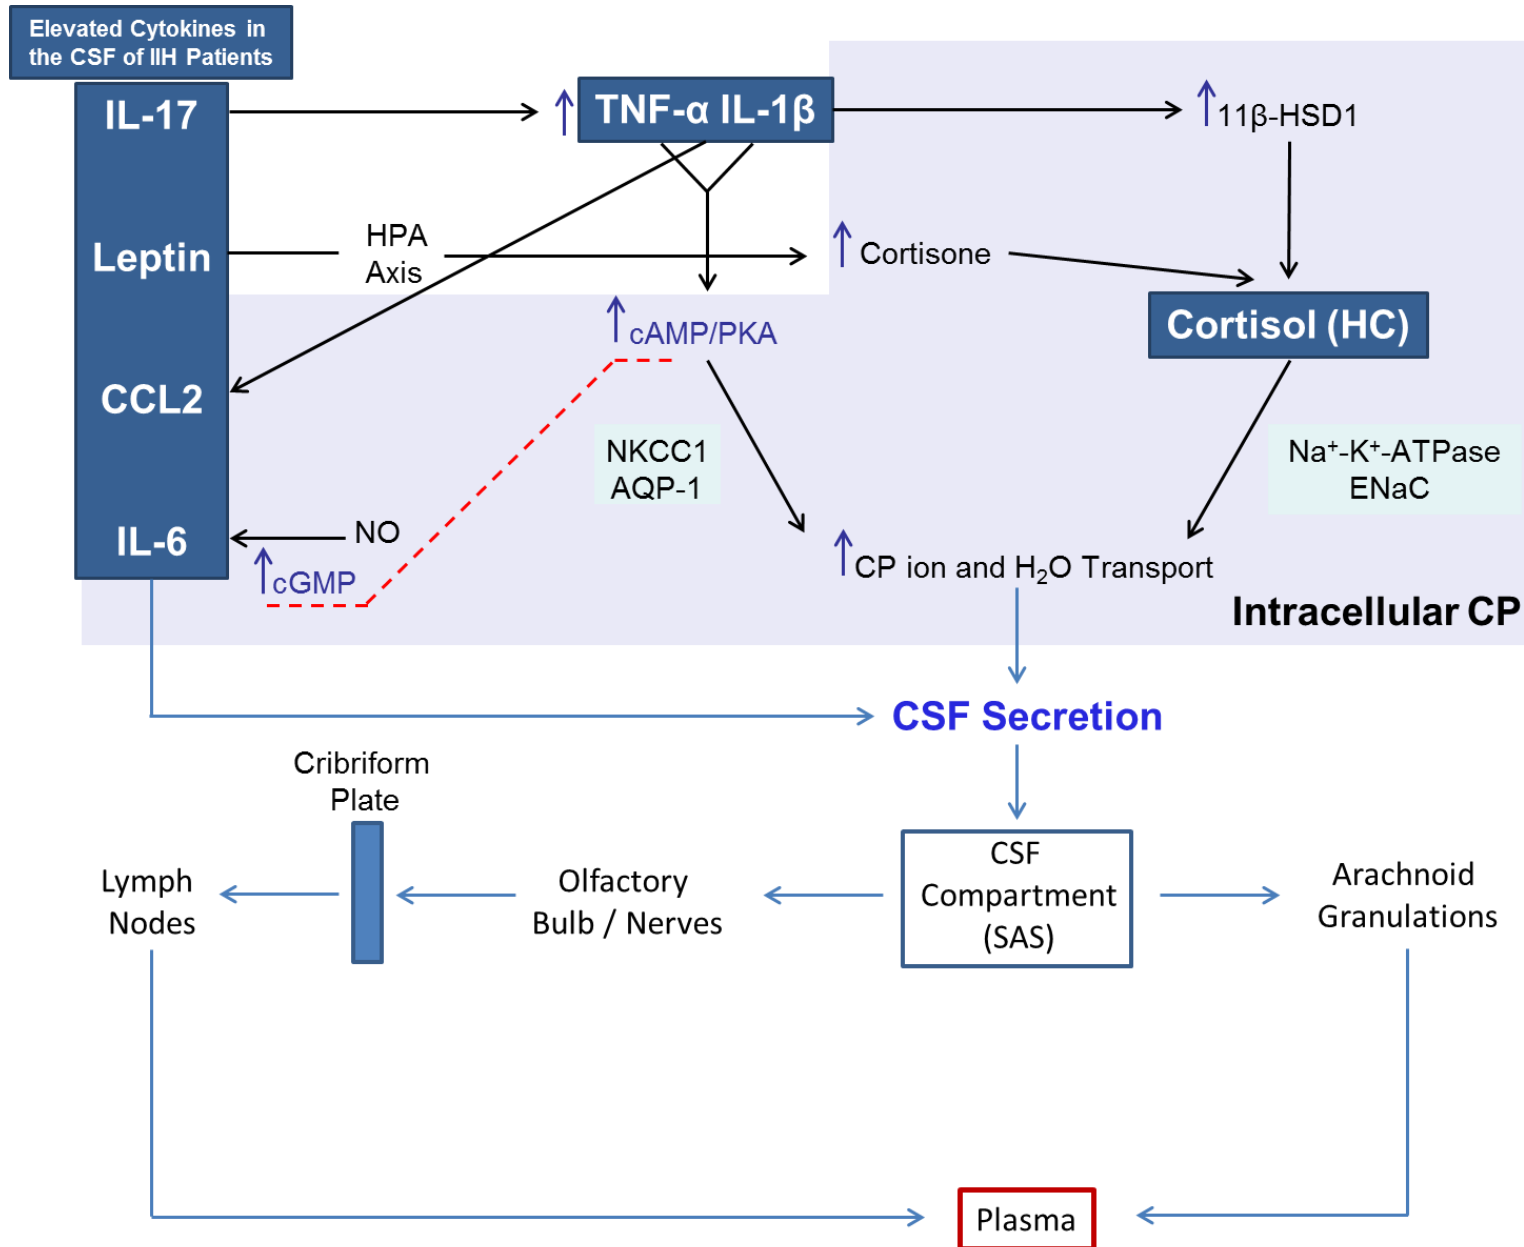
Elevated Cytokines in the CSF of IIH Patients

IL-17

Leptin

CCL2

IL-6

↑ TNF-α IL-1β

↑11β-HSD1

HPA Axis

↑ Cortisone

↑cAMP/PKA

Cortisol (HC)

NKCC1 AQP-1

Na$^+$-K$^+$-ATPase ENaC

NO

↑cGMP

↑CP ion and H$_2$O Transport

Intracellular CP

CSF Secretion

Cribriform Plate

Lymph Nodes

Olfactory Bulb / Nerves

CSF Compartment (SAS)

Arachnoid Granulations

Plasma